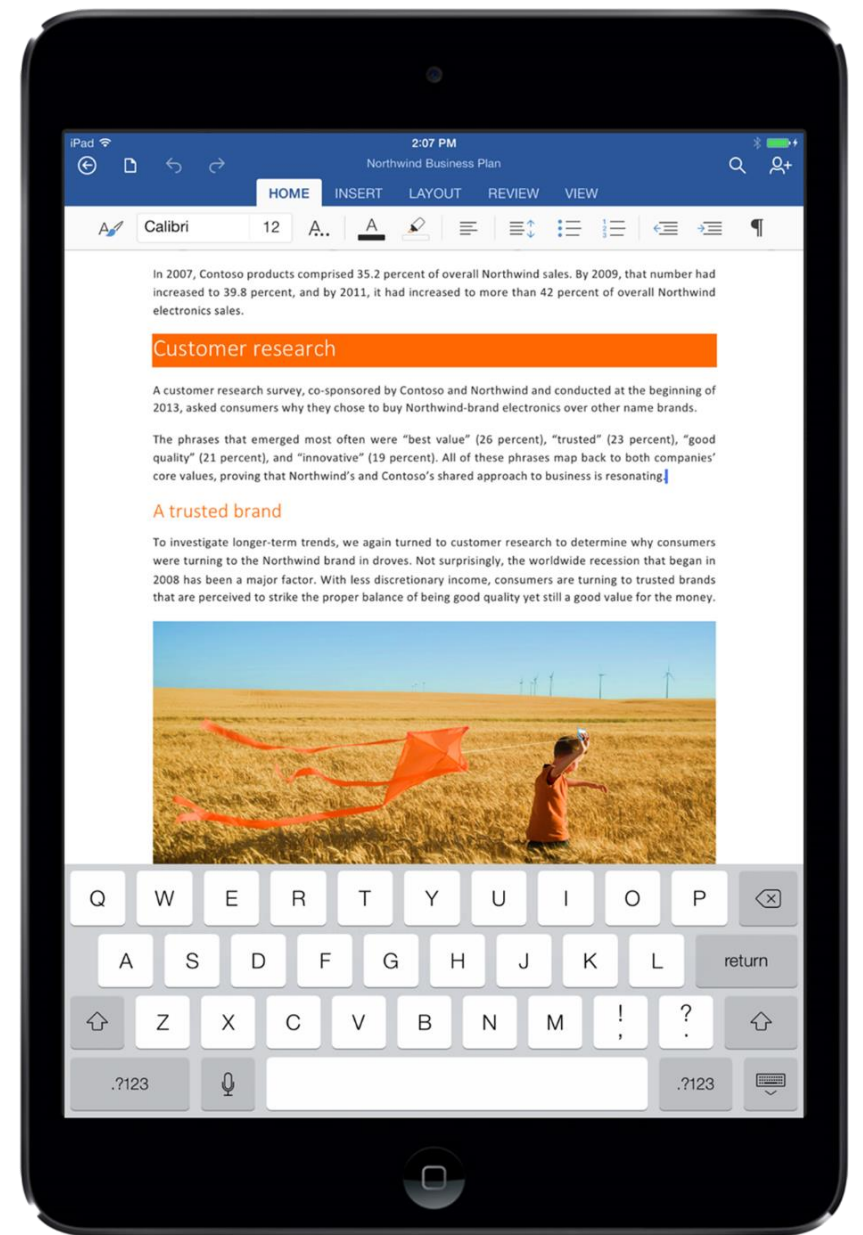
iPad 2:07 PM

Northwind Business Plan

HOME INSERT LAYOUT REVIEW VIEW

Calibri 12 A..

In 2007, Contoso products comprised 35.2 percent of overall Northwind sales. By 2009, that number had increased to 39.8 percent, and by 2011, it had increased to more than 42 percent of overall Northwind electronics sales.

Customer research

A customer research survey, co-sponsored by Contoso and Northwind and conducted at the beginning of 2013, asked consumers why they chose to buy Northwind-brand electronics over other name brands.

The phrases that emerged most often were “best value” (26 percent), “trusted” (23 percent), “good quality” (21 percent), and “innovative” (19 percent). All of these phrases map back to both companies’ core values, proving that Northwind’s and Contoso’s shared approach to business is resonating.

A trusted brand

To investigate longer-term trends, we again turned to customer research to determine why consumers were turning to the Northwind brand in droves. Not surprisingly, the worldwide recession that began in 2008 has been a major factor. With less discretionary income, consumers are turning to trusted brands that are perceived to strike the proper balance of being good quality yet still a good value for the money.

Q W E R T Y U I O P
A S D F G H J K L return
Z X C V B N M ! , ? .
.?123 .?123